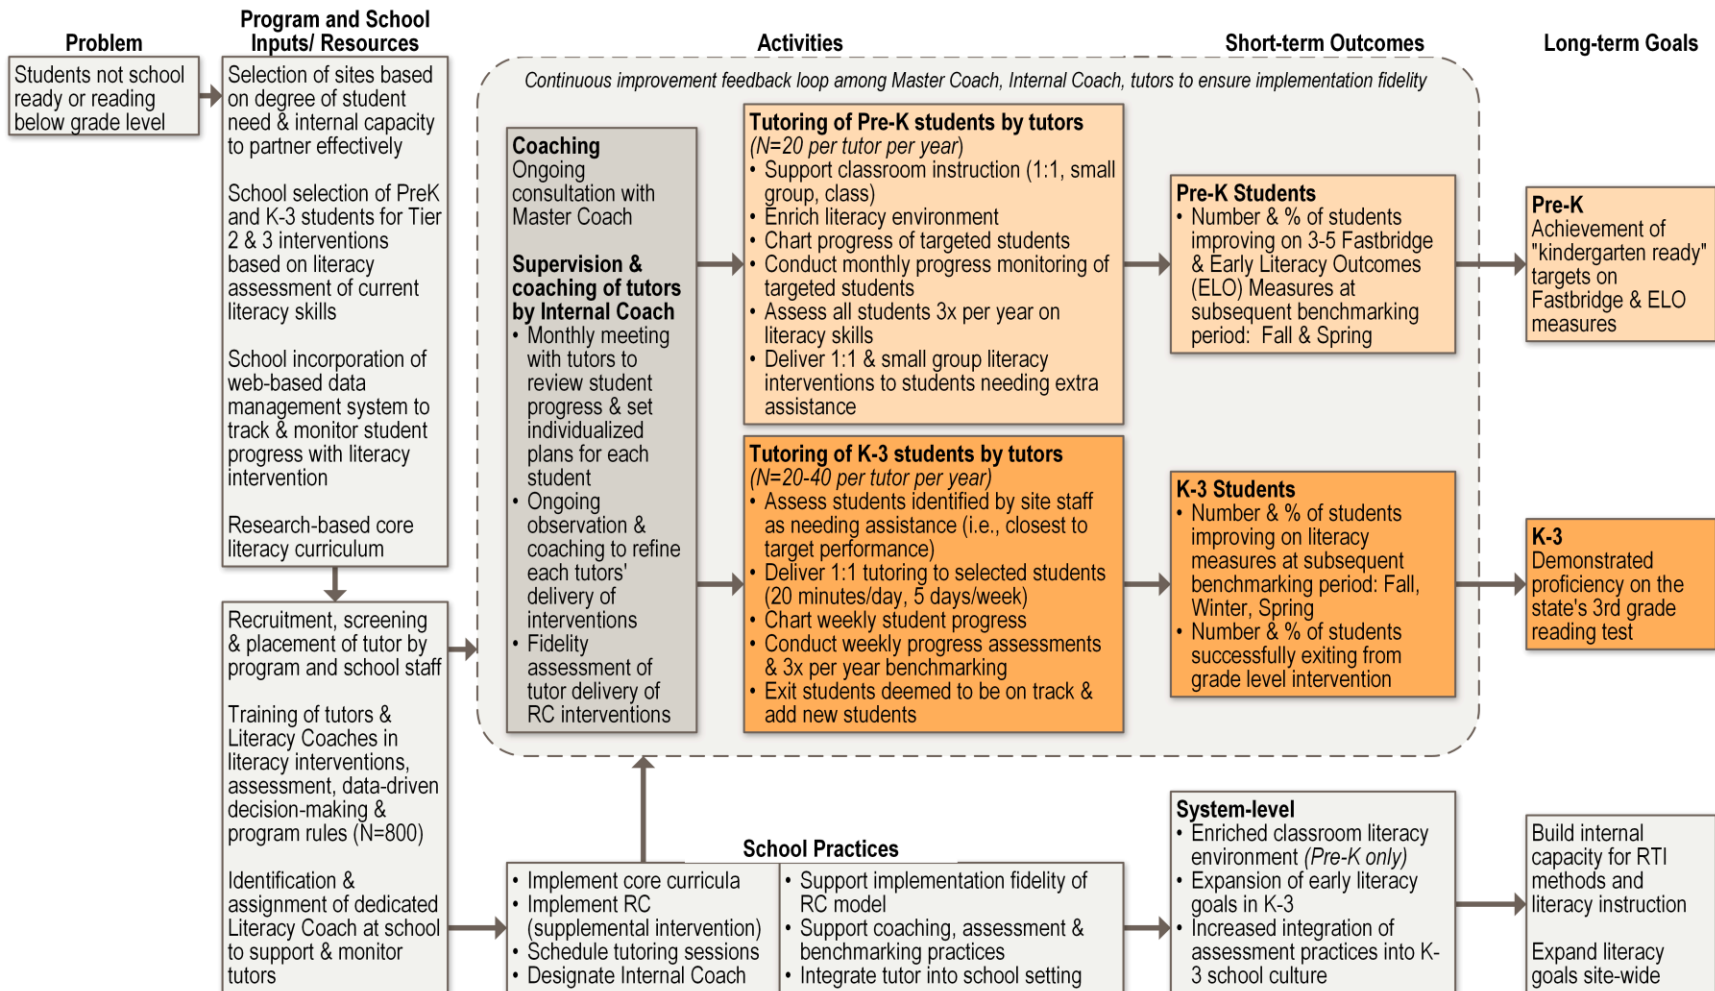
Problem

Students not school ready or reading below grade level

Program and School Inputs/ Resources

Selection of sites based on degree of student need & internal capacity to partner effectively

School selection of PreK and K-3 students for Tier 2 & 3 interventions based on literacy assessment of current literacy skills

School incorporation of web-based data management system to track & monitor student progress with literacy intervention

Research-based core literacy curriculum

Recruitment, screening & placement of tutor by program and school staff

Training of tutors & Literacy Coaches in literacy interventions, assessment, data-driven decision-making & program rules (N=800)

Identification & assignment of dedicated Literacy Coach at school to support & monitor tutors

Activities

Continuous improvement feedback loop among Master Coach, Internal Coach, tutors to ensure implementation fidelity

Coaching
Ongoing consultation with Master Coach

Supervision & coaching of tutors by Internal Coach
• Monthly meeting with tutors to review student progress & set individualized plans for each student
• Ongoing observation & coaching to refine each tutors' delivery of interventions
• Fidelity assessment of tutor delivery of RC interventions

Tutoring of Pre-K students by tutors
(N=20 per tutor per year)
• Support classroom instruction (1:1, small group, class)
• Enrich literacy environment
• Chart progress of targeted students
• Conduct monthly progress monitoring of targeted students
• Assess all students 3x per year on literacy skills
• Deliver 1:1 & small group literacy interventions to students needing extra assistance

Tutoring of K-3 students by tutors
(N=20-40 per tutor per year)
• Assess students identified by site staff as needing assistance (i.e., closest to target performance)
• Deliver 1:1 tutoring to selected students (20 minutes/day, 5 days/week)
• Chart weekly student progress
• Conduct weekly progress assessments & 3x per year benchmarking
• Exit students deemed to be on track & add new students

Short-term Outcomes

Pre-K Students
• Number & % of students improving on 3-5 Fastbridge & Early Literacy Outcomes (ELO) Measures at subsequent benchmarking period: Fall & Spring

K-3 Students
• Number & % of students improving on literacy measures at subsequent benchmarking period: Fall, Winter, Spring
• Number & % of students successfully exiting from grade level intervention

Long-term Goals

Pre-K
Achievement of "kindergarten ready" targets on Fastbridge & ELO measures

K-3
Demonstrated proficiency on the state's 3rd grade reading test

School Practices

• Implement core curricula
• Implement RC (supplemental intervention)
• Schedule tutoring sessions
• Designate Internal Coach

• Support implementation fidelity of RC model
• Support coaching, assessment & benchmarking practices
• Integrate tutor into school setting

System-level
• Enriched classroom literacy environment (Pre-K only)
• Expansion of early literacy goals in K-3
• Increased integration of assessment practices into K-3 school culture

Build internal capacity for RTI methods and literacy instruction

Expand literacy goals site-wide